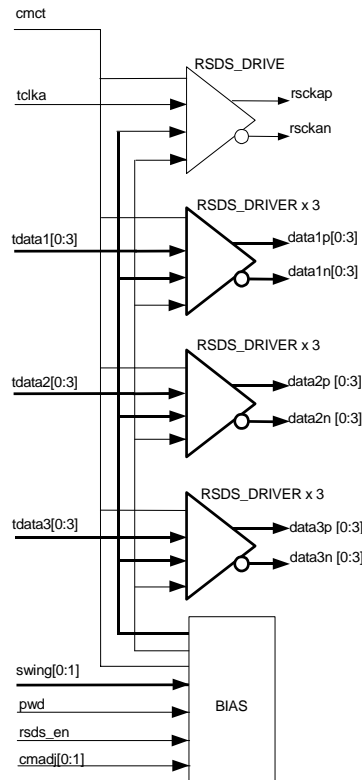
cmct

RSDS_DRIVE

tclka

rsckap

rsckan

RSDS_DRIVER x 3

tdata1[0:3]

data1p[0:3]

data1n[0:3]

RSDS_DRIVER x 3

tdata2[0:3]

data2p [0:3]

data2n [0:3]

RSDS_DRIVER x 3

tdata3[0:3]

data3p [0:3]

data3n [0:3]

swing[0:1]

pwd

BIAS

rsds_en

cmadj[0:1]